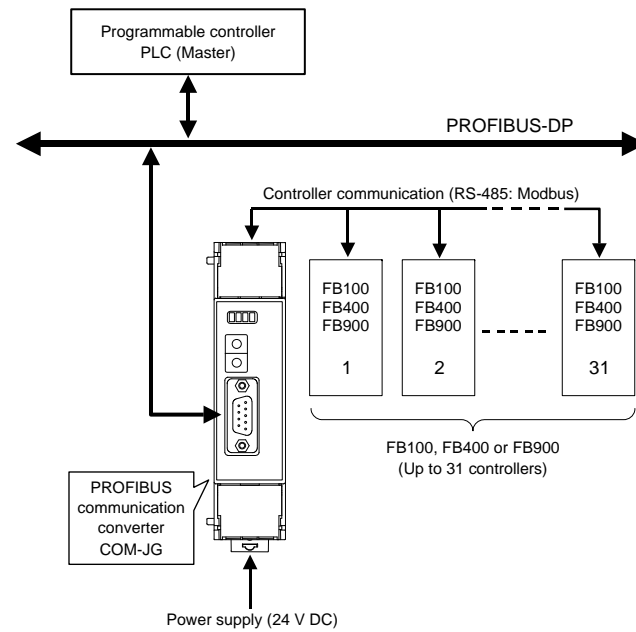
Programmable controller
PLC (Master)

PROFIBUS-DP

Controller communication (RS-485: Modbus)

FB100
FB400
FB900
1

FB100
FB400
FB900
2

FB100
FB400
FB900
31

FB100, FB400 or FB900
(Up to 31 controllers)

PROFIBUS
communication
converter
COM-JG

Power supply (24 V DC)